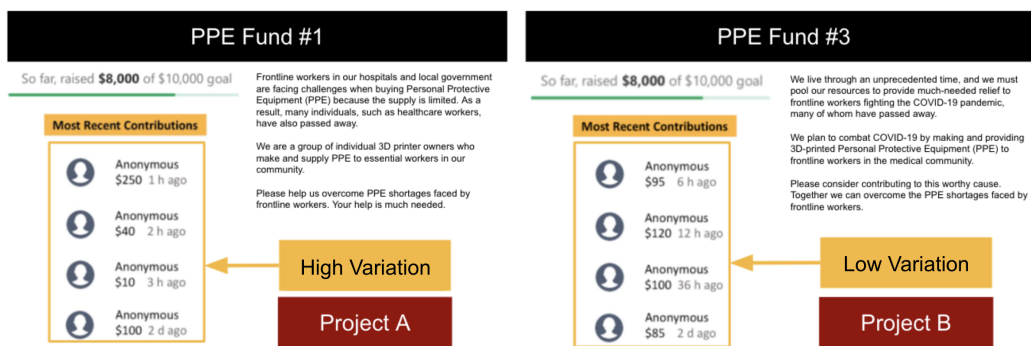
PPE Fund #1

So far, raised **$8,000** of $10,000 goal

Most Recent Contributions

Anonymous
$250 1 h ago

Anonymous
$40 2 h ago

Anonymous
$10 3 h ago

Anonymous
$100 2 d ago

Frontline workers in our hospitals and local government are facing challenges when buying Personal Protective Equipment (PPE) because the supply is limited. As a result, many individuals, such as healthcare workers, have also passed away.

We are a group of individual 3D printer owners who make and supply PPE to essential workers in our community.

Please help us overcome PPE shortages faced by frontline workers. Your help is much needed.

High Variation

Project A

PPE Fund #3

So far, raised **$8,000** of $10,000 goal

Most Recent Contributions

Anonymous
$95 6 h ago

Anonymous
$120 12 h ago

Anonymous
$100 36 h ago

Anonymous
$85 2 d ago

We live through an unprecedented time, and we must pool our resources to provide much-needed relief to frontline workers fighting the COVID-19 pandemic, many of whom have passed away.

We plan to combat COVID-19 by making and providing 3D-printed Personal Protective Equipment (PPE) to frontline workers in the medical community.

Please consider contributing to this worthy cause. Together we can overcome the PPE shortages faced by frontline workers.

Low Variation

Project B